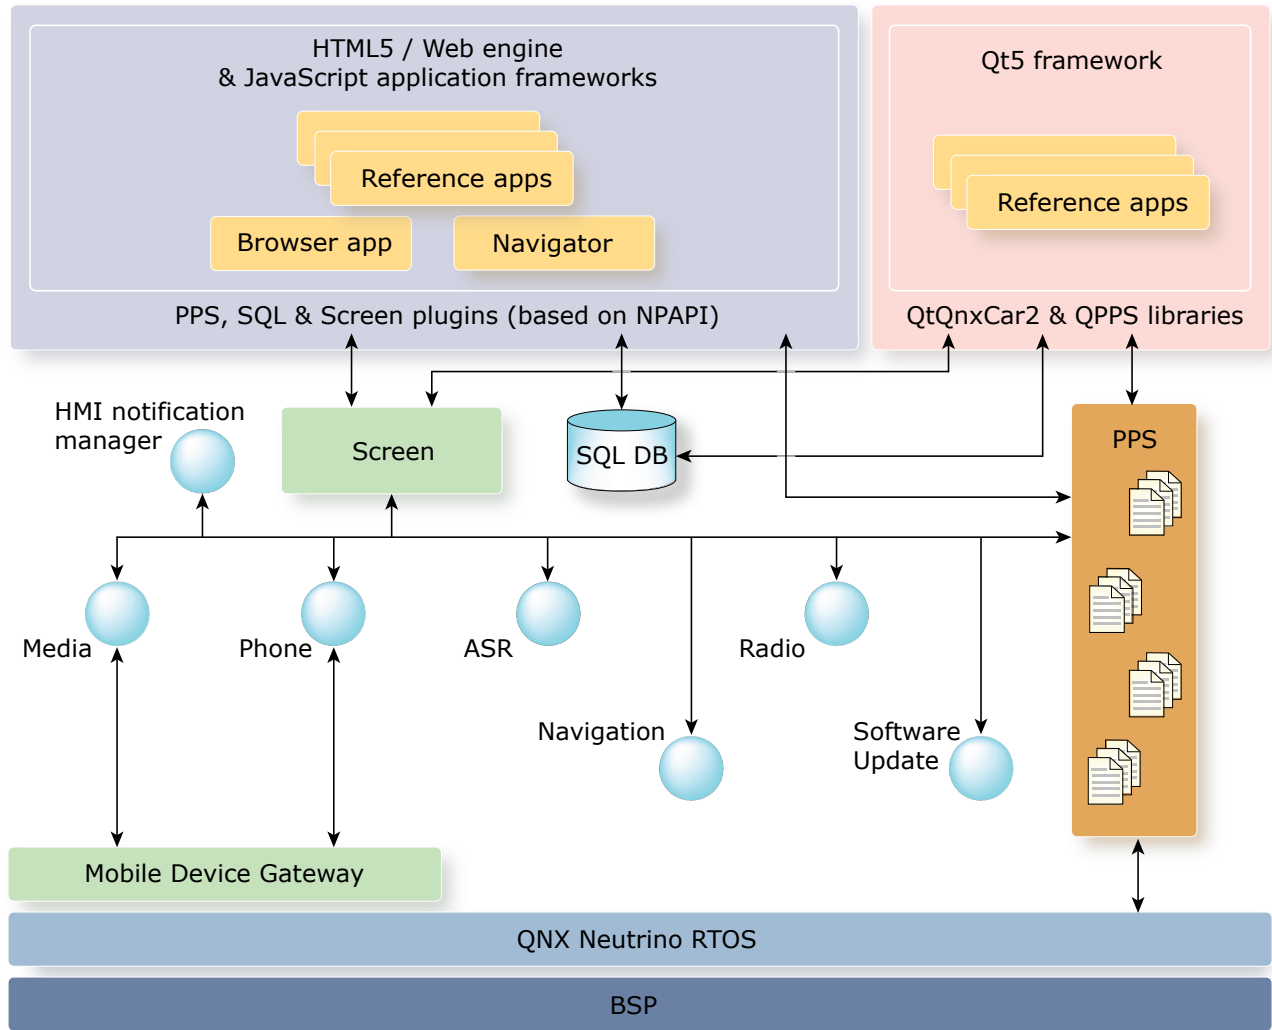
HTML5 / Web engine
& JavaScript application frameworks

Reference apps

Browser app

Navigator

PPS, SQL & Screen plugins (based on NPAPI)

Qt5 framework

Reference apps

QtQnxCar2 & QPPS libraries

HMI notification manager

Screen

SQL DB

PPS

Media

Phone

ASR

Radio

Navigation

Software Update

Mobile Device Gateway

QNX Neutrino RTOS

BSP